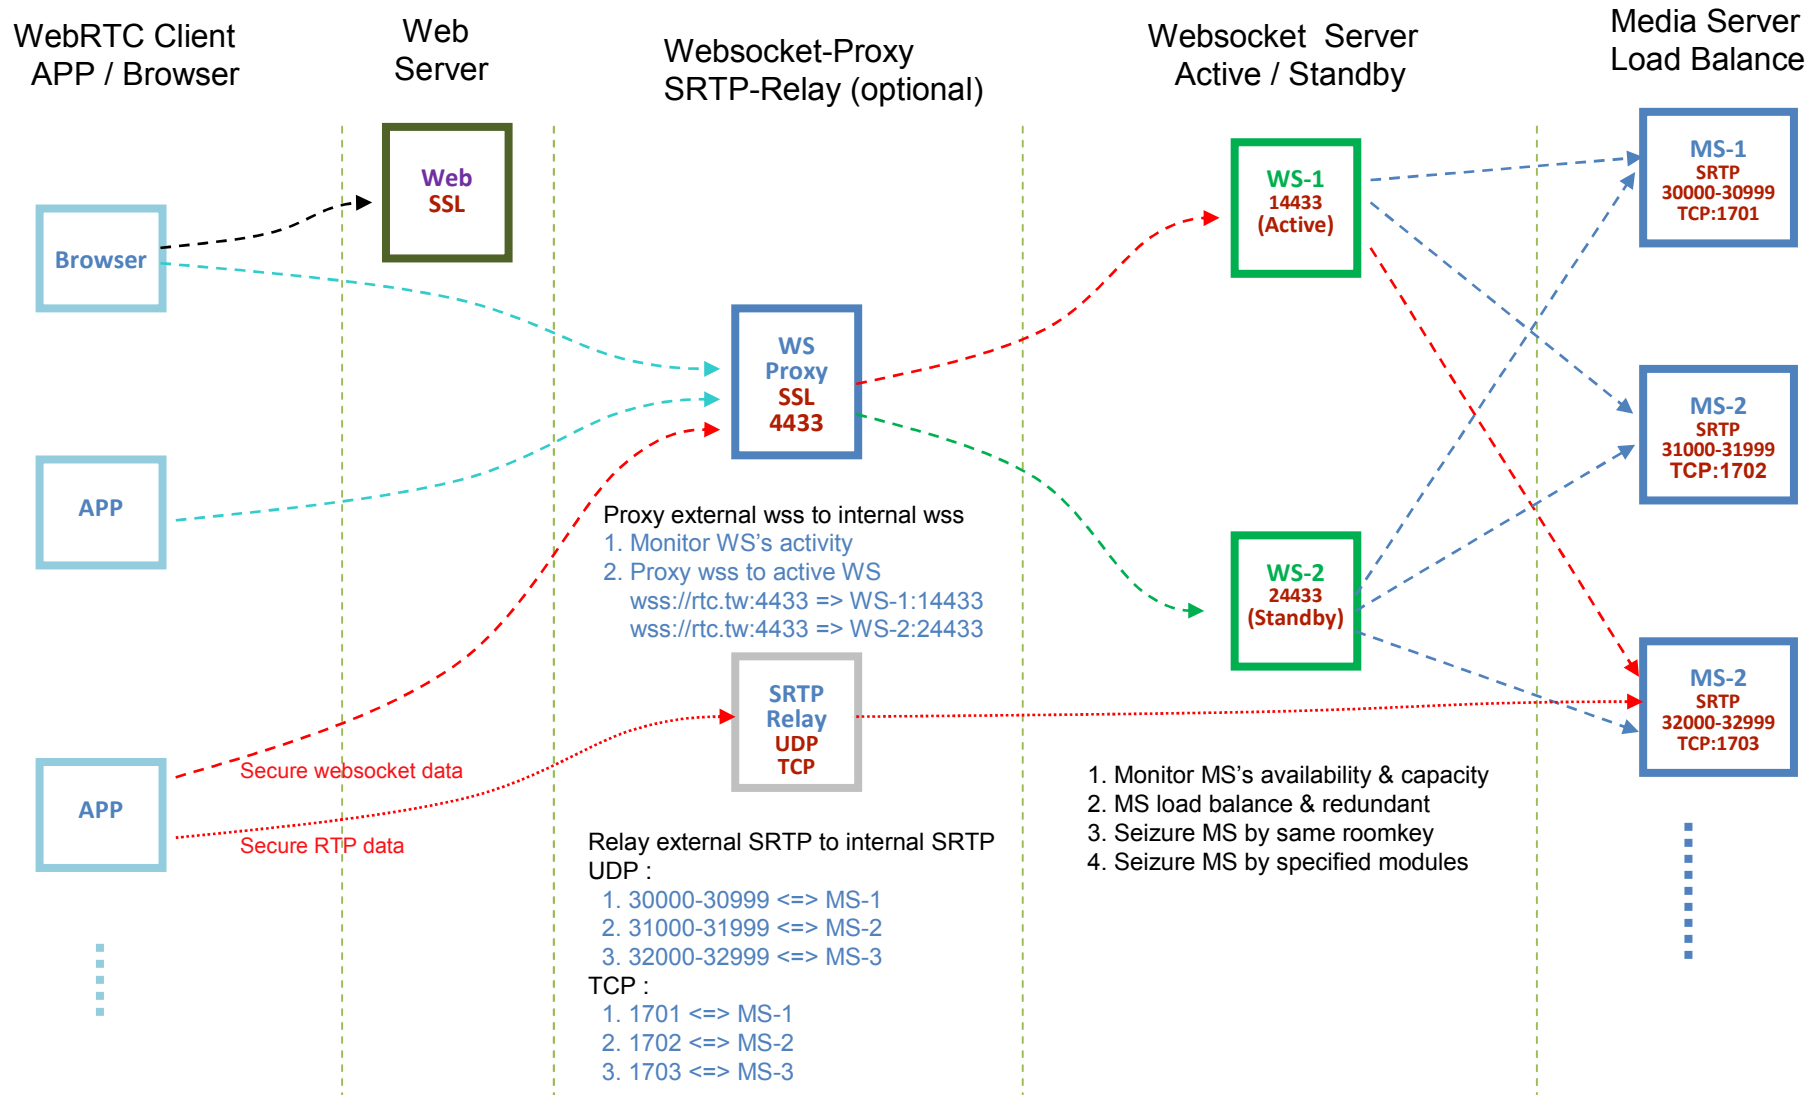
WebRTC Client APP / Browser

Web Server

Websocket-Proxy SRTP-Relay (optional)

Websocket Server Active / Standby

Media Server Load Balance

Web SSL

Browser

WS Proxy SSL 4433

WS-1 14433 (Active)

MS-1 SRTP 30000-30999 TCP:1701

MS-2 SRTP 31000-31999 TCP:1702

APP

Proxy external wss to internal wss
1. Monitor WS's activity
2. Proxy wss to active WS
wss://rtc.tw:4433 => WS-1:14433
wss://rtc.tw:4433 => WS-2:24433

WS-2 24433 (Standby)

SRTP Relay UDP TCP

MS-2 SRTP 32000-32999 TCP:1703

APP

Secure websocket data

Secure RTP data

1. Monitor MS's availability & capacity
2. MS load balance & redundant
3. Seizure MS by same roomkey
4. Seizure MS by specified modules

Relay external SRTP to internal SRTP
UDP :
1. 30000-30999 <=> MS-1
2. 31000-31999 <=> MS-2
3. 32000-32999 <=> MS-3
TCP :
1. 1701 <=> MS-1
2. 1702 <=> MS-2
3. 1703 <=> MS-3